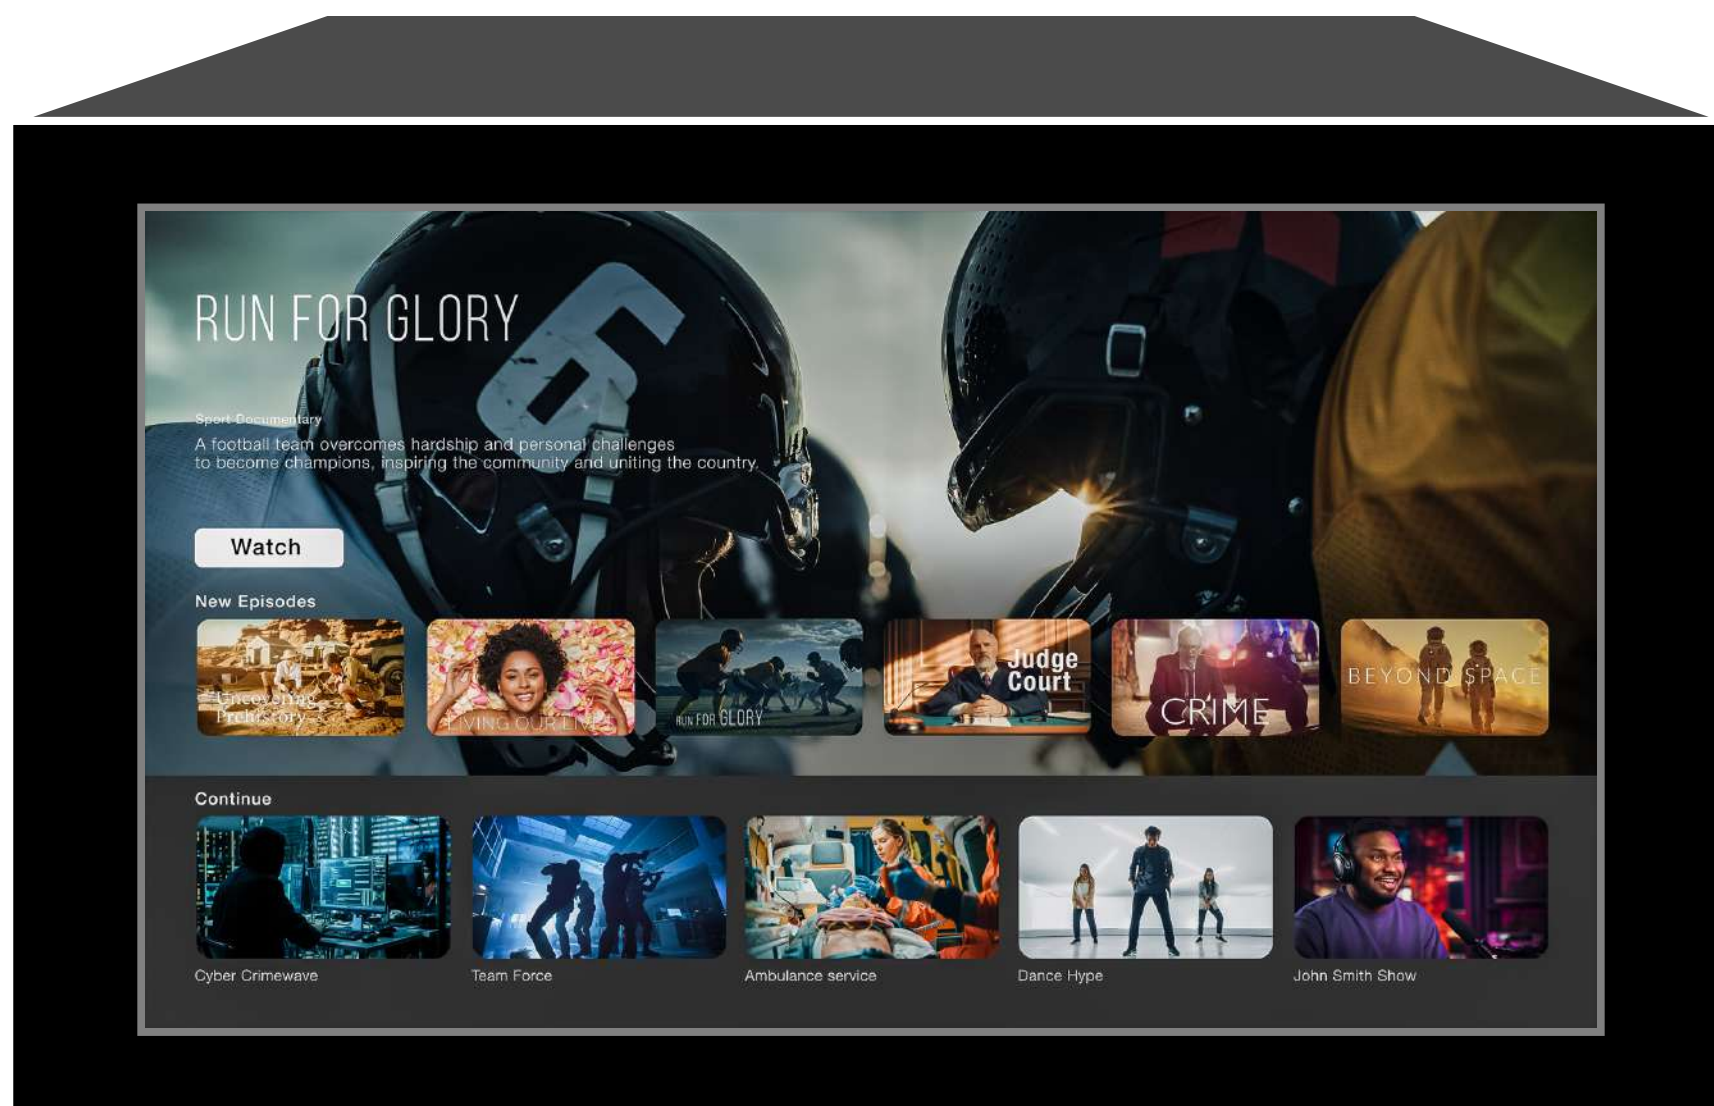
RUN FOR GLORY

Sport Documentary

A football team overcomes hardship and personal challenges to become champions, inspiring the community and uniting the country.

Watch

New Episodes

Uncovering Prehistory

LIVING OUR LIVES

RUN FOR GLORY

Judge Court

CRIME

BEYOND SPACE

Continue

Cyber Crimewave

Team Force

Ambulance service

Dance Hype

John Smith Show